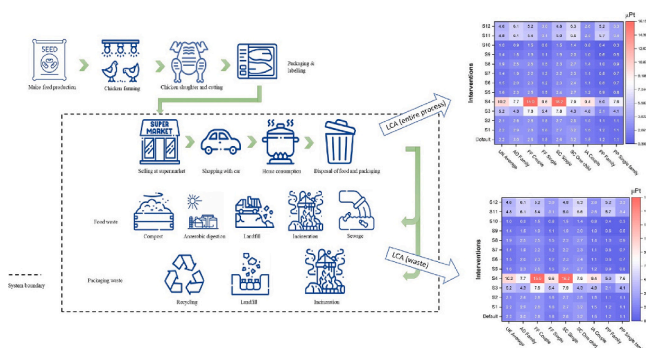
SEED

Maize feed production

Chicken farming

Chicken slaughter and cutting

Packaging & labelling

SUPER MARKET

Selling at supermarket

Shopping with car

Home consumption

Disposal of food and packaging

Food waste

Compost

Anaerobic digestion

Landfill

Incineration

Sewage

Packaging waste

Recycling

Landfill

Incineration

System boundary

LCA (entire process)

LCA (waste)

µPt

Interventions

S12
S11
S10
S9
S8
S7
S6
S5
S4
S3
S2
S1
Default

µPt

Interventions

S12
S11
S10
S9
S8
S7
S6
S5
S4
S3
S2
S1
Default